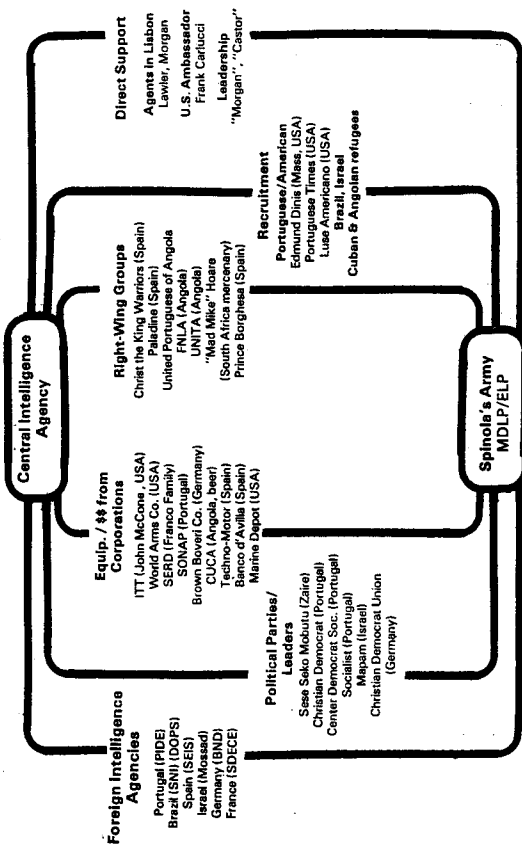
Direct Support
Agents in Lisbon
Lawler, Morgan
U.S. Ambassador
Frank Carlucci
Leadership
"Morgan", "Castor"

Central Intelligence Agency

Right-Wing Groups
Christ the King Warriors (Spain)
Paladine (Spain)
United Portuguese of Angola
FNLA (Angola)
UNITA (Angola)
"Mad Mike" Hoare
(South Africa mercenary)
Prince Borghesa (Spain)

Recruitment
Portuguese/American
Edmund Dinis (Mass. USA)
Portuguese Times (USA)
Luse Americano (USA)
Brazil, Israel
Cuban & Angolan refugees

Equip. / $$ from Corporations
ITT (John McCone, USA)
World Arms Co. (USA)
SERD (Franco Family)
SONAP (Portugal)
Brown Boveri Co. (Germany)
CUCA (Angola, beer)
Techno-Motor (Spain)
Banco d'Avilla (Spain)
Marine Depot (USA)

Spinola's Army
MDLP/ELP

Foreign Intelligence Agencies
Portugal (PIDE)
Brazil (SNI) (DOPS)
Spain (SEIS)
Israel (Mossad)
Germany (BND)
France (SDECE)

Political Parties/ Leaders
Sese Seko Mobutu (Zaire)
Christian Democrat (Portugal)
Center Democrat Soc. (Portugal)
Socialist (Portugal)
Mapam (Israel)
Christian Democrat Union (Germany)